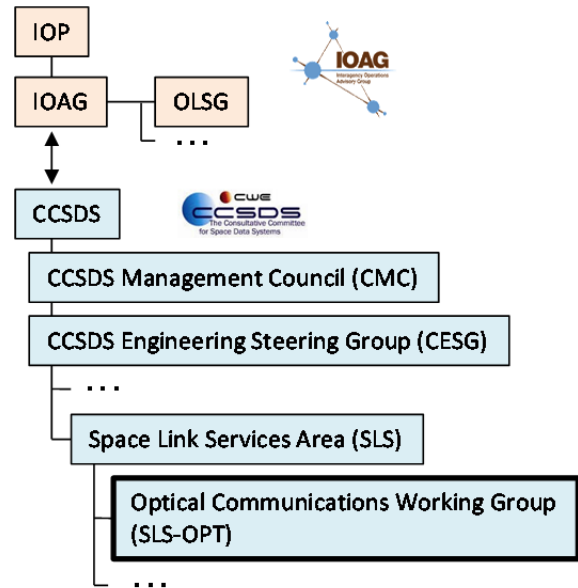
IOP

IOAG

OLSG

. . .

IOAG
Interagency Operations Advisory Group

CCSDS

CWE
CCSDS
The Consultative Committee for Space Data Systems

CCSDS Management Council (CMC)

CCSDS Engineering Steering Group (CESG)

. . .

Space Link Services Area (SLS)

Optical Communications Working Group (SLS-OPT)

. . .